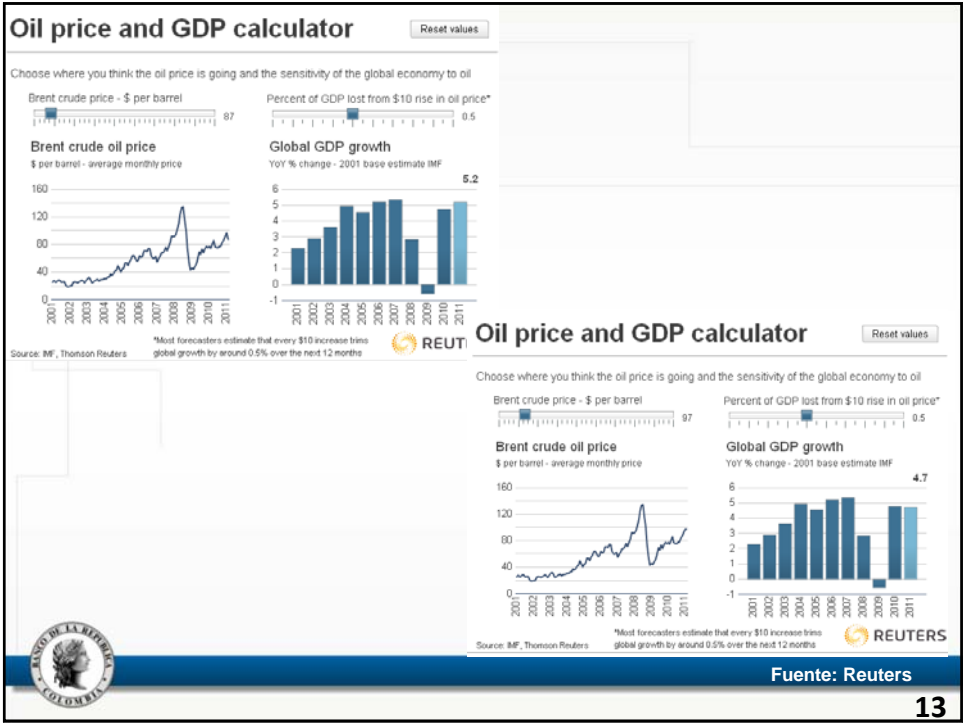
Oil price and GDP calculator

Reset values

Choose where you think the oil price is going and the sensitivity of the global economy to oil

Brent crude price - $ per barrel 87

Percent of GDP lost from $10 rise in oil price* 0.5

Brent crude oil price
$ per barrel - average monthly price

160
120
80
40
0

2001 2002 2003 2004 2005 2006 2007 2008 2009 2010 2011

Global GDP growth
YoY % change - 2001 base estimate IMF

5.2

6
5
4
3
2
1
0
-1

2001 2002 2003 2004 2005 2006 2007 2008 2009 2010 2011

Source: IMF, Thomson Reuters

*Most forecasters estimate that every $10 increase trims global growth by around 0.5% over the next 12 months

REUT

Oil price and GDP calculator

Reset values

Choose where you think the oil price is going and the sensitivity of the global economy to oil

Brent crude price - $ per barrel 97

Percent of GDP lost from $10 rise in oil price* 0.5

Brent crude oil price
$ per barrel - average monthly price

160
120
80
40
0

2001 2002 2003 2004 2005 2006 2007 2008 2009 2010 2011

Global GDP growth
YoY % change - 2001 base estimate IMF

4.7

6
5
4
3
2
1
0
-1

2001 2002 2003 2004 2005 2006 2007 2008 2009 2010 2011

Source: IMF, Thomson Reuters

*Most forecasters estimate that every $10 increase trims global growth by around 0.5% over the next 12 months

REUTERS

BANCO DE LA REPUBLICA COLOMBIA

Fuente: Reuters

13